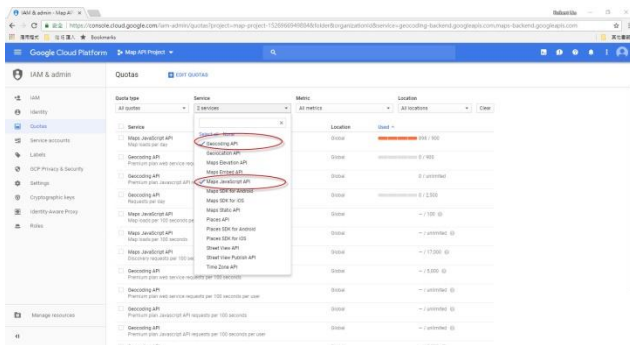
IAM & admin - Map API ×

https://console.cloud.google.com/iam-admin/quotas?project=map-project-1526969400848&folder&organizationId&service=geocoding-backend.googleapis.com,maps-backend.googleapis.com

Bookmarks

Google Cloud Platform   Map API Project

IAM & admin   Quotas   EDIT QUOTAS

IAM
Identity
Quotas
Service accounts
Labels
GCP Privacy & Security
Settings
Cryptographic keys
Identity-Aware Proxy
Roles

Manage resources

Quota type
All quotas

Service
2 services

Metric
All metrics

Location
All locations

Clear

Select all - None
Geocoding API
Geolocation API
Maps Elevation API
Maps Embed API
Maps JavaScript API
Maps SDK for Android
Maps SDK for iOS
Maps Static API
Places API
Places SDK for Android
Places SDK for iOS
Street View API
Street View Publish API
Time Zone API

| Service | Location | Used |
|---|---|---|
| Maps JavaScript API<br>Map loads per day | Global | 890 / 950 |
| Geocoding API<br>Premium plan web service requests | Global | 2 / 900 |
| Geocoding API<br>Premium plan JavaScript API | Global | 0 / unlimited |
| Geocoding API<br>Requests per day | Global | 0 / 2,500 |
| Maps JavaScript API<br>Map loads per 100 seconds | Global | — / 100 |
| Maps JavaScript API<br>Map loads per 100 seconds | Global | — / unlimited |
| Maps JavaScript API<br>Discovery requests per 100 sec | Global | — / 17,000 |
| Geocoding API<br>Premium plan web service requests per 100 seconds | Global | — / 5,000 |
| Geocoding API<br>Premium plan web service requests per 100 seconds per user | Global | — / unlimited |
| Geocoding API<br>Premium plan JavaScript API requests per 100 seconds | Global | — / unlimited |
| Geocoding API<br>Premium plan JavaScript API requests per 100 seconds per user | Global | — / unlimited |